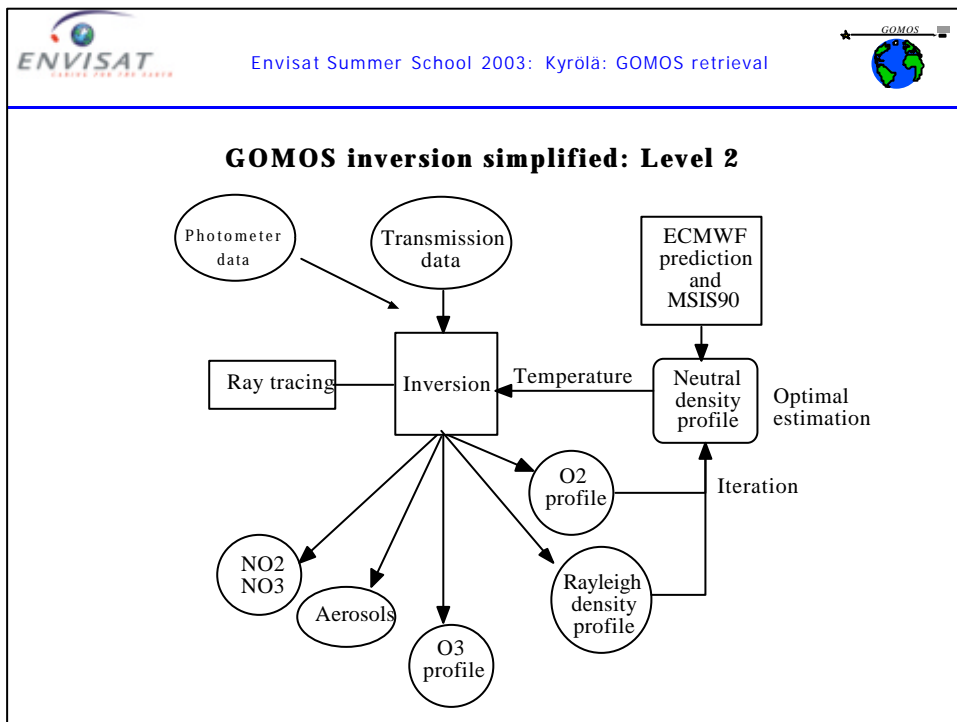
ENVISAT
CARING FOR THE EARTH

Envisat Summer School 2003: Kyrölä: GOMOS retrieval

GOMOS

GOMOS inversion simplified: Level 2

Photometer data

Transmission data

ECMWF prediction and MSIS90

Ray tracing

Inversion

Temperature

Neutral density profile

Optimal estimation

O2 profile

Iteration

NO2 NO3

Aerosols

O3 profile

Rayleigh density profile